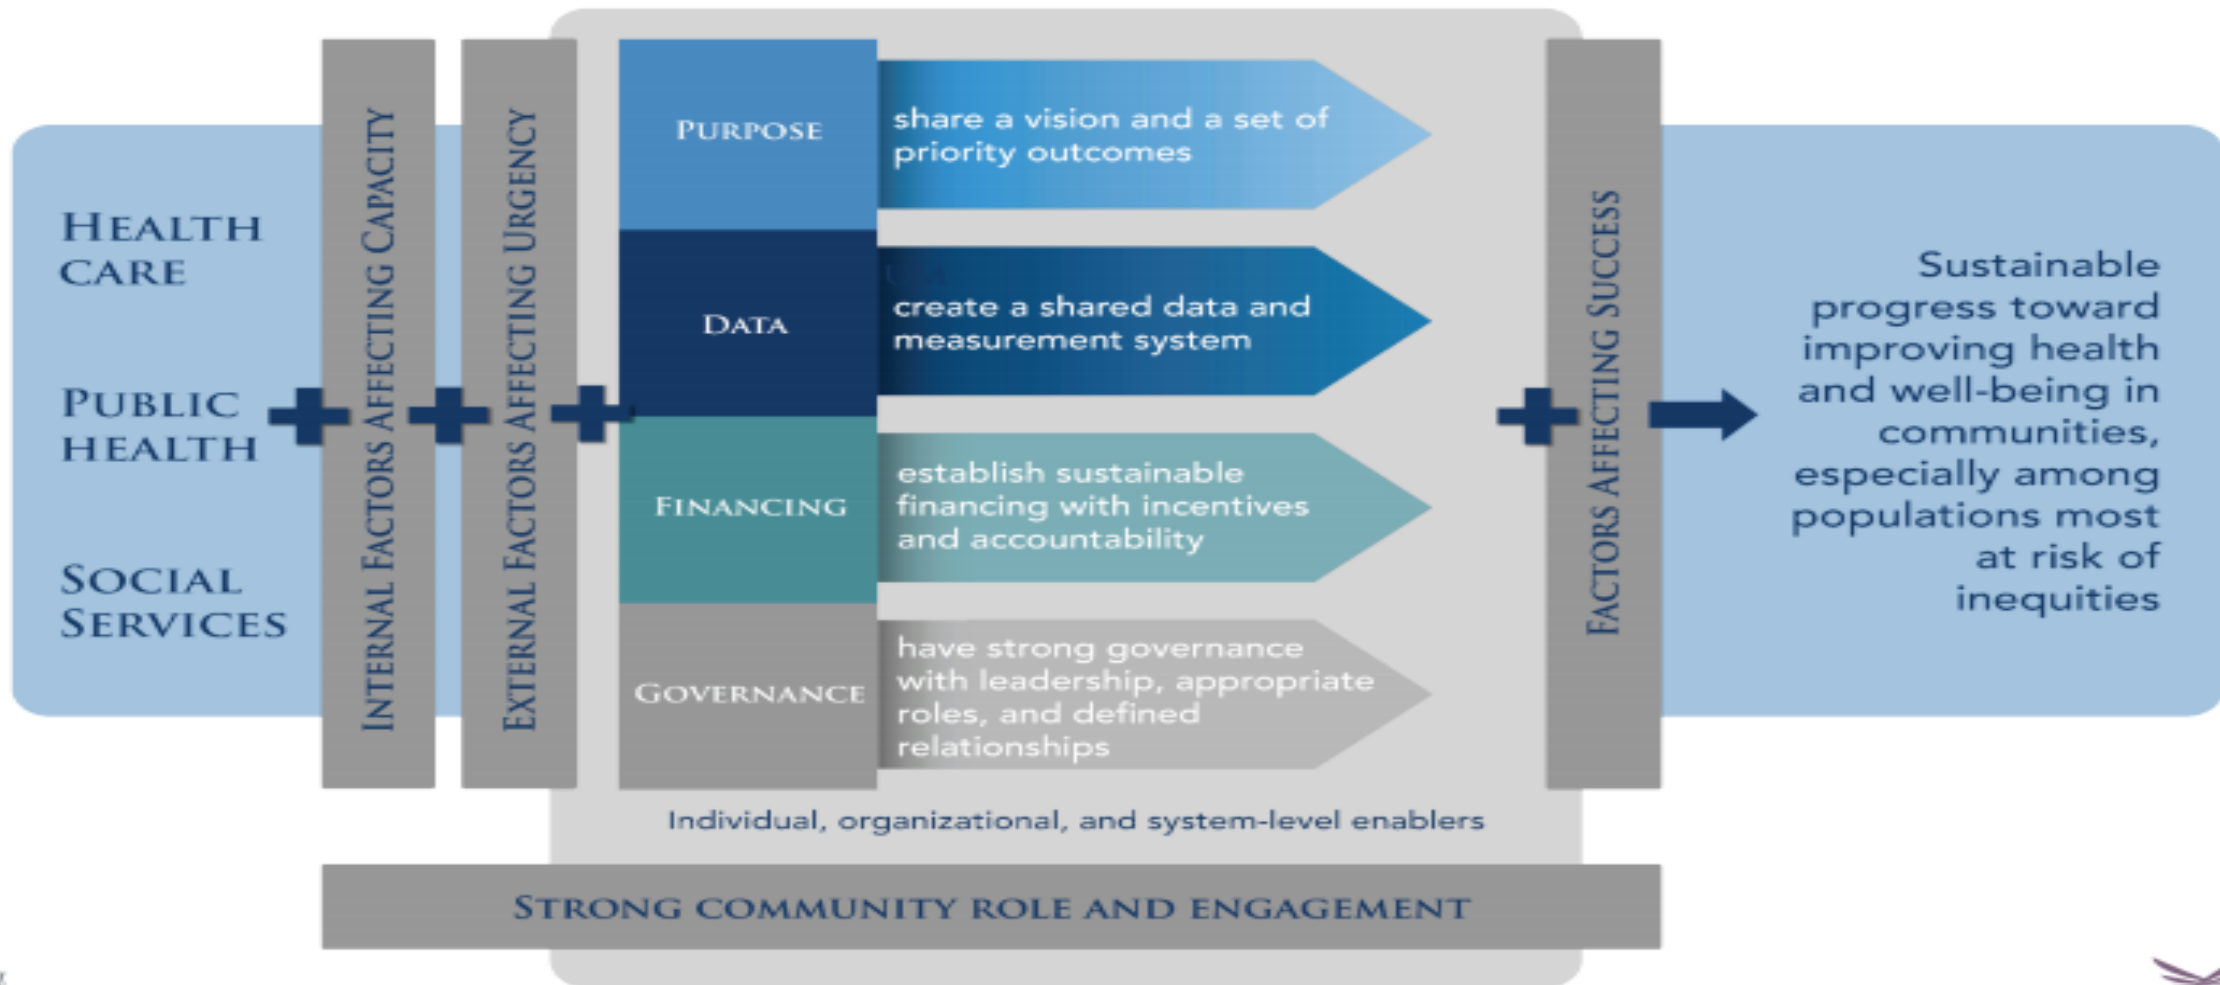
Health Care

Public Health

Social Services

Internal Factors Affecting Capacity

External Factors Affecting Urgency

Purpose

share a vision and a set of priority outcomes

Data

create a shared data and measurement system

Financing

establish sustainable financing with incentives and accountability

Governance

have strong governance with leadership, appropriate roles, and defined relationships

Individual, organizational, and system-level enablers

Factors Affecting Success

Sustainable progress toward improving health and well-being in communities, especially among populations most at risk of inequities

Strong community role and engagement